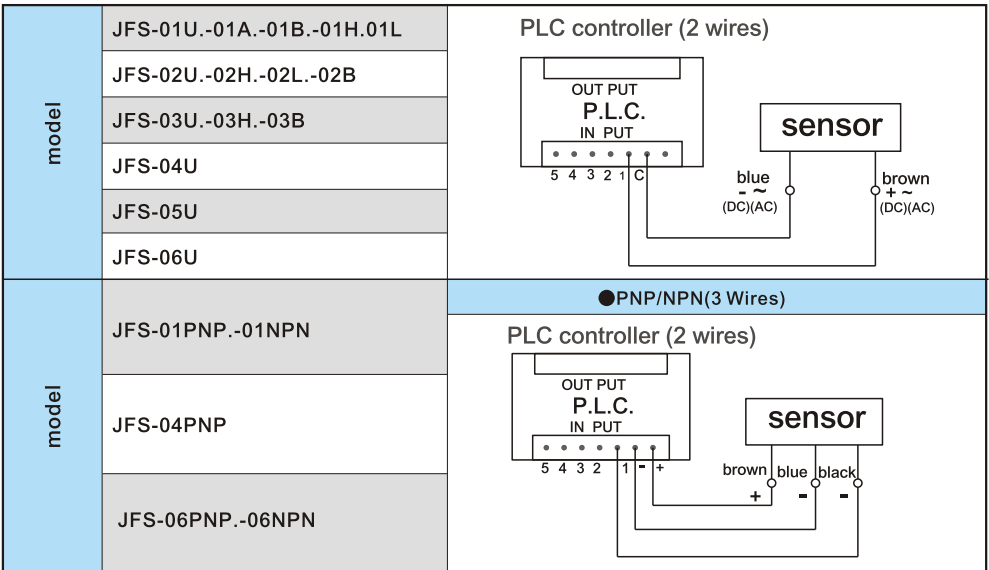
| model | JFS-01U.-01A.-01B.-01H.01L | PLC controller (2 wires) |
|---|---|---|
| | JFS-02U.-02H.-02L.-02B | |
| | JFS-03U.-03H.-03B | |
| | JFS-04U | |
| | JFS-05U | |
| | JFS-06U | |

OUT PUT
P.L.C.
IN PUT
5 4 3 2 1 C
sensor
blue
- ~
(DC)(AC)
brown
+ ~
(DC)(AC)

| model | JFS-01PNP.-01NPN | ●PNP/NPN(3 Wires) |
|---|---|---|
| | JFS-04PNP | PLC controller (2 wires) |
| | JFS-06PNP.-06NPN | |

OUT PUT
P.L.C.
IN PUT
5 4 3 2 1 - +
sensor
brown blue black
+ - -